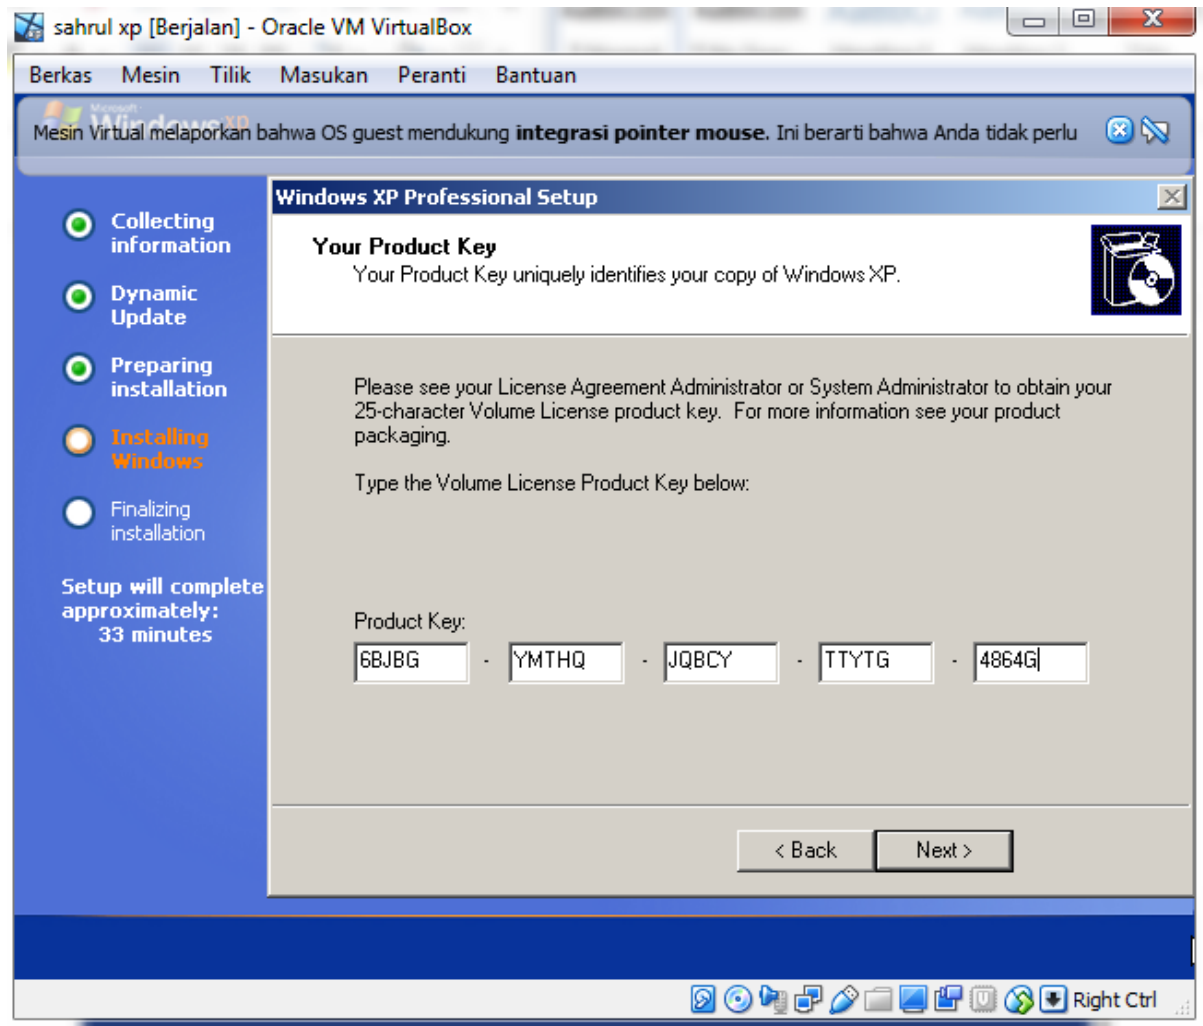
sahrul xp [Berjalan] - Oracle VM VirtualBox

Berkas Mesin Tilik Masukan Peranti Bantuan

Mesin Virtual melaporkan bahwa OS guest mendukung **integrasi pointer mouse.** Ini berarti bahwa Anda tidak perlu

Collecting information

Dynamic Update

Preparing installation

Installing Windows

Finalizing installation

Setup will complete approximately: 33 minutes

Windows XP Professional Setup

Your Product Key

Your Product Key uniquely identifies your copy of Windows XP.

Please see your License Agreement Administrator or System Administrator to obtain your 25-character Volume License product key. For more information see your product packaging.

Type the Volume License Product Key below:

Product Key:

6BJBG - YMTHQ - JQBCY - TTYTG - 4864G

< Back Next >

Right Ctrl